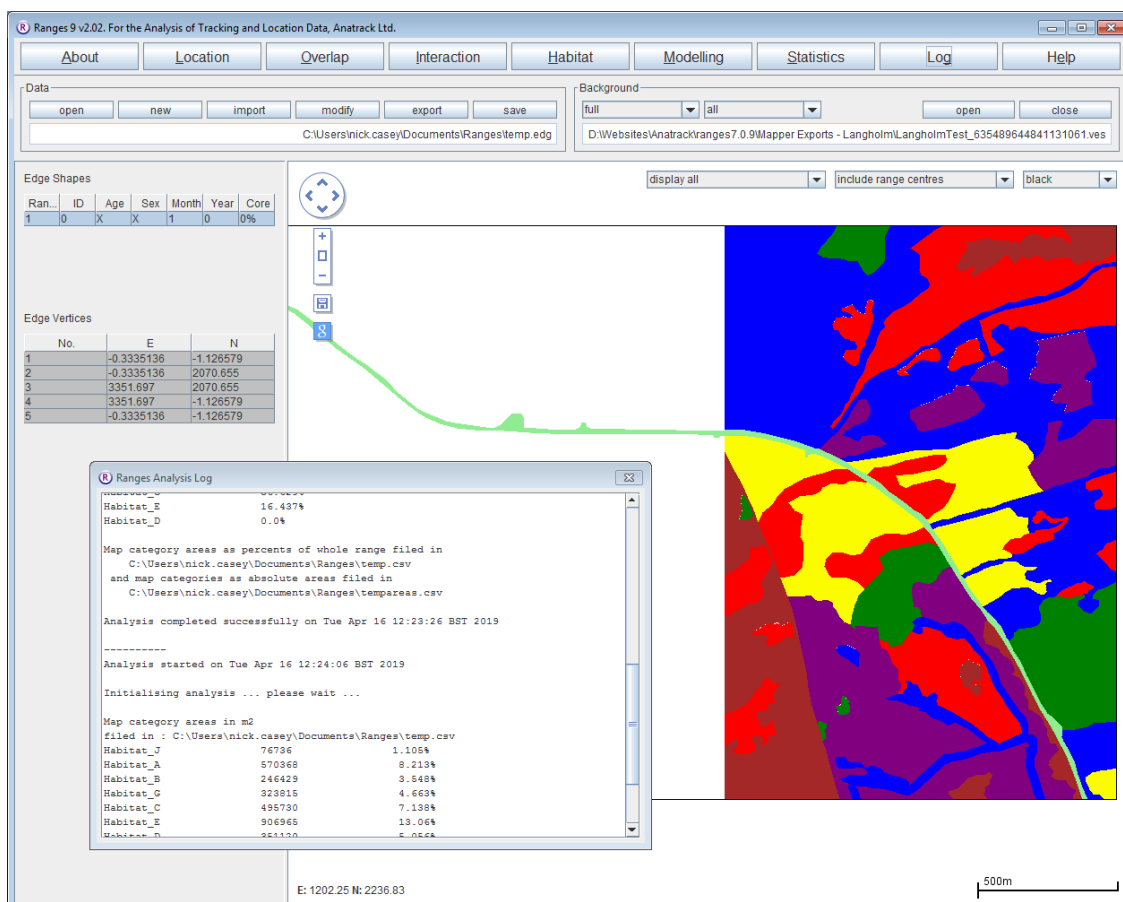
Ranges 9 v2.02. For the Analysis of Tracking and Location Data, Anatrack Ltd.

About | Location | Overlap | Interaction | Habitat | Modelling | Statistics | Log | Help

Data
open | new | import | modify | export | save
C:\Users\nick.casey\Documents\Ranges\temp.edg

Background
full | all | open | close
D:\Websites\Anatrack\ranges7.0.9\Mapper Exports - Langholm\LangholmTest_635489644841131061.ves

Edge Shapes

| Ran... | ID | Age | Sex | Month | Year | Core |
|---|---|---|---|---|---|---|
| 1 | 0 | X | X | 1 | 0 | 0% |

Edge Vertices

| No. | E | N |
|---|---|---|
| 1 | -0.3335136 | -1.126579 |
| 2 | -0.3335136 | 2070.655 |
| 3 | 3351.697 | 2070.655 |
| 4 | 3351.697 | -1.126579 |
| 5 | -0.3335136 | -1.126579 |

display all | include range centres | black

Ranges Analysis Log

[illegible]
Habitat_E 16.437%
Habitat_D 0.0%

Map category areas as percents of whole range filed in
C:\Users\nick.casey\Documents\Ranges\temp.csv
and map categories as absolute areas filed in
C:\Users\nick.casey\Documents\Ranges\tempareas.csv

Analysis completed successfully on Tue Apr 16 12:23:26 BST 2019

----------
Analysis started on Tue Apr 16 12:24:06 BST 2019

Initialising analysis ... please wait ...

Map category areas in m2
filed in : C:\Users\nick.casey\Documents\Ranges\temp.csv
Habitat_J 76736 1.105%
Habitat_A 570368 8.213%
Habitat_B 246429 3.548%
Habitat_G 323815 4.663%
Habitat_C 495730 7.138%
Habitat_E 906965 13.06%
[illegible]

E: 1202.25 N: 2236.83

500m